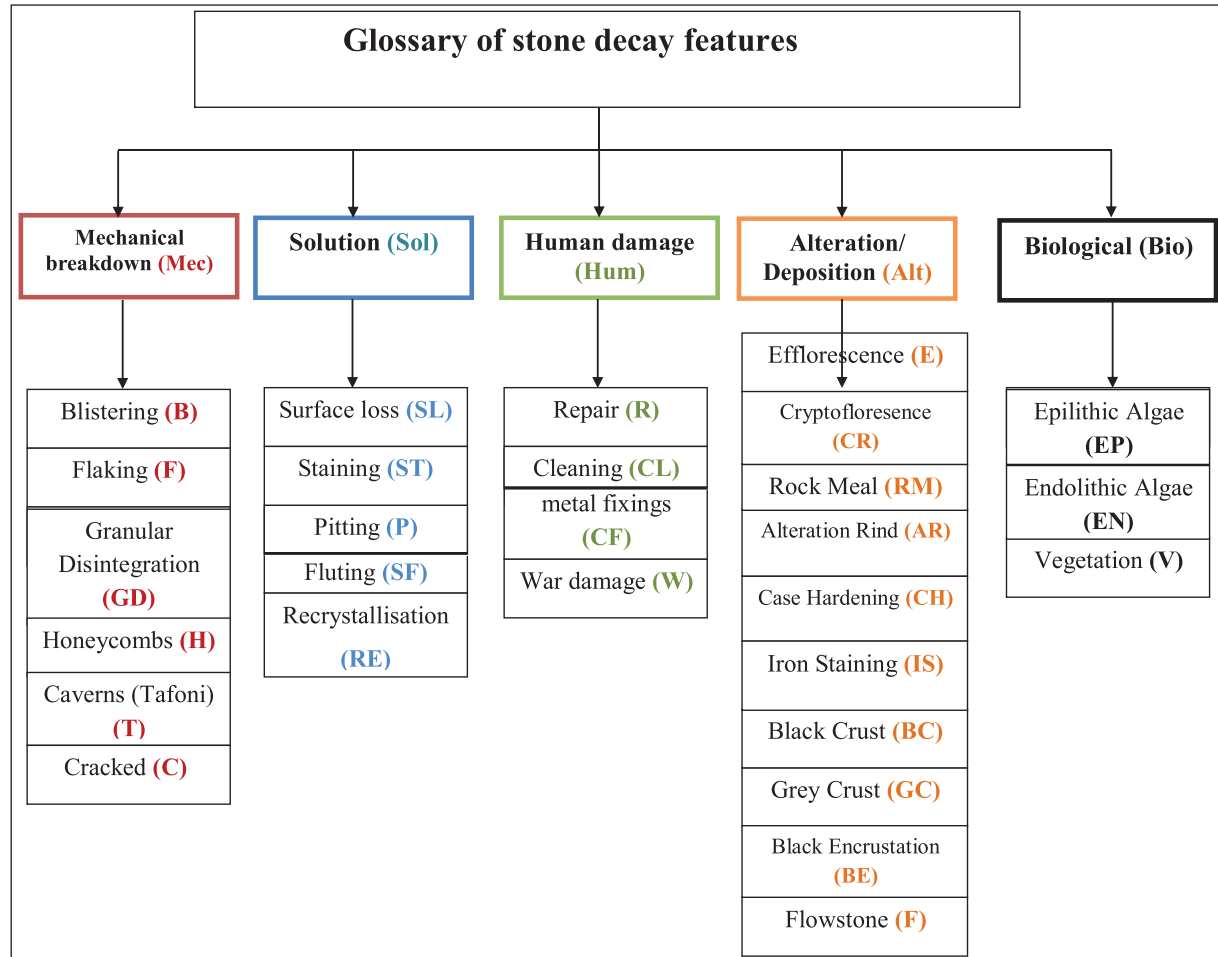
Glossary of stone decay features

Mechanical breakdown (Mec)

Solution (Sol)

Human damage (Hum)

Alteration/ Deposition (Alt)

Biological (Bio)

Blistering (B)
Flaking (F)
Granular Disintegration (GD)
Honeycombs (H)
Caverns (Tafoni) (T)
Cracked (C)

Surface loss (SL)
Staining (ST)
Pitting (P)
Fluting (SF)
Recrystallisation (RE)

Repair (R)
Cleaning (CL)
metal fixings (CF)
War damage (W)

Efflorescence (E)
Cryptofloresence (CR)
Rock Meal (RM)
Alteration Rind (AR)
Case Hardening (CH)
Iron Staining (IS)
Black Crust (BC)
Grey Crust (GC)
Black Encrustation (BE)
Flowstone (F)

Epilithic Algae (EP)
Endolithic Algae (EN)
Vegetation (V)